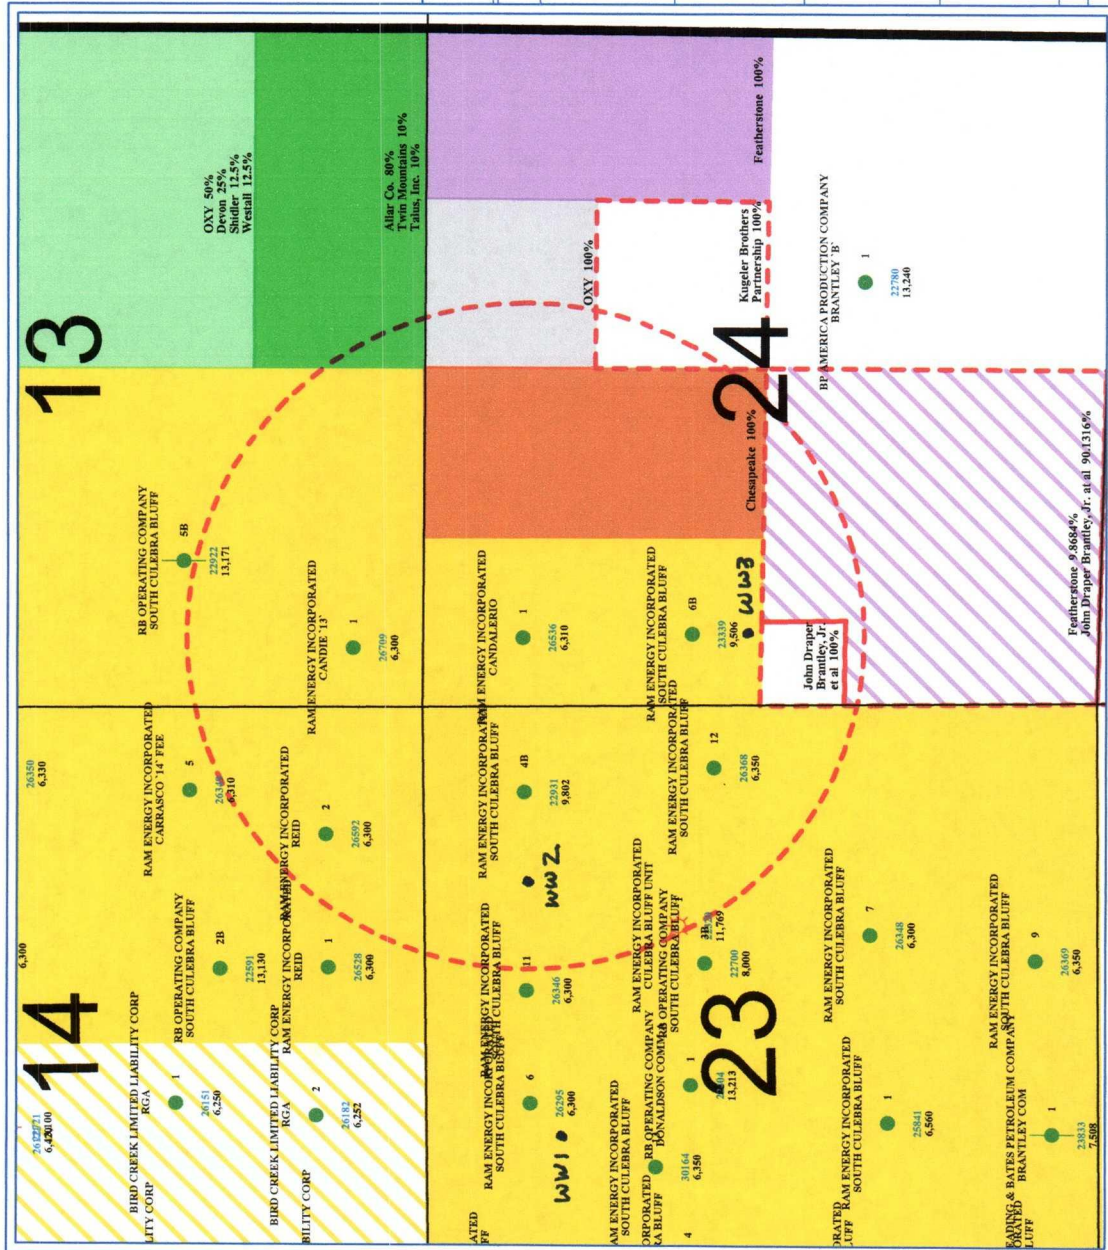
13

OXY 50%
Devon 25%
Shidler 12.5%
Westall 12.5%

Allar Co. 80%
Twin Mountains 10%
Talus, Inc. 10%

Featherstone 100%

OXY 100%

Kugeler Brothers Partnership 100%

BP AMERICA PRODUCTION COMPANY
BRANTLEY 'B'
1
22780
13,240

24

Chesapeake 100%

Featherstone 9.8684%
John Draper Brantley, Jr. et al 90.1316%

John Draper Brantley, Jr. et al 100%

RB OPERATING COMPANY
SOUTH CULEBRA BLUFF
5B
22922
13,171

RAM ENERGY INCORPORATED
CANDIE '13'
1
26709
6,300

RAM ENERGY INCORPORATED
CANDALERIO
1
26536
6,310

RAM ENERGY INCORPORATED
SOUTH CULEBRA BLUFF
6B
23339
9,506

WW3

26350
6,330

RAM ENERGY INCORPORATED
CARRASCO '14' FEE
5
26340
6,310

RAM ENERGY INCORPORATED
REID
2
26592
6,300

RAM ENERGY INCORPORATED
SOUTH CULEBRA BLUFF
4B
22931
9,802

RAM ENERGY INCORPORATED
SOUTH CULEBRA BLUFF
12
26368
6,350

WW2

6,300

14

RB OPERATING COMPANY
SOUTH CULEBRA BLUFF
2B
22591
13,130

RAM ENERGY INCORPORATED
REID
1
26528
6,300

RAM ENERGY INCORPORATED
SOUTH CULEBRA BLUFF
11
26346
6,300

RAM ENERGY INCORPORATED
CULEBRA BLUFF UNIT
RB OPERATING COMPANY
SOUTH CULEBRA BLUFF
3B
11,769
22700
8,000

RAM ENERGY INCORPORATED
SOUTH CULEBRA BLUFF
7
26348
6,300

BIRD CREEK LIMITED LIABILITY CORP
RGA
1
26151
6,250

26221
6,400

BIRD CREEK LIMITED LIABILITY CORP
RGA
2
26182
6,252

LITY CORP
BILITY CORP

RAM ENERGY INCORPORATED
SOUTH CULEBRA BLUFF
6
26295
6,300

WW1

RB OPERATING COMPANY
DONALDSON COMM
1
26404
13,213

23

RAM ENERGY INCORPORATED
SOUTH CULEBRA BLUFF
9
26369
6,350

RAM ENERGY INCORPORATED
SOUTH CULEBRA BLUFF
1
25841
6,560

HARDING & BATES PETROLEUM COMPANY
BRANTLEY COM
1
23833
7,508

RAM ENERGY INCORPORATED
SOUTH CULEBRA BLUFF
30164
6,350

ATED
FF
ORPORATED
RA BLUFF
4
ORATED
LUFF
ORATED
LUFF